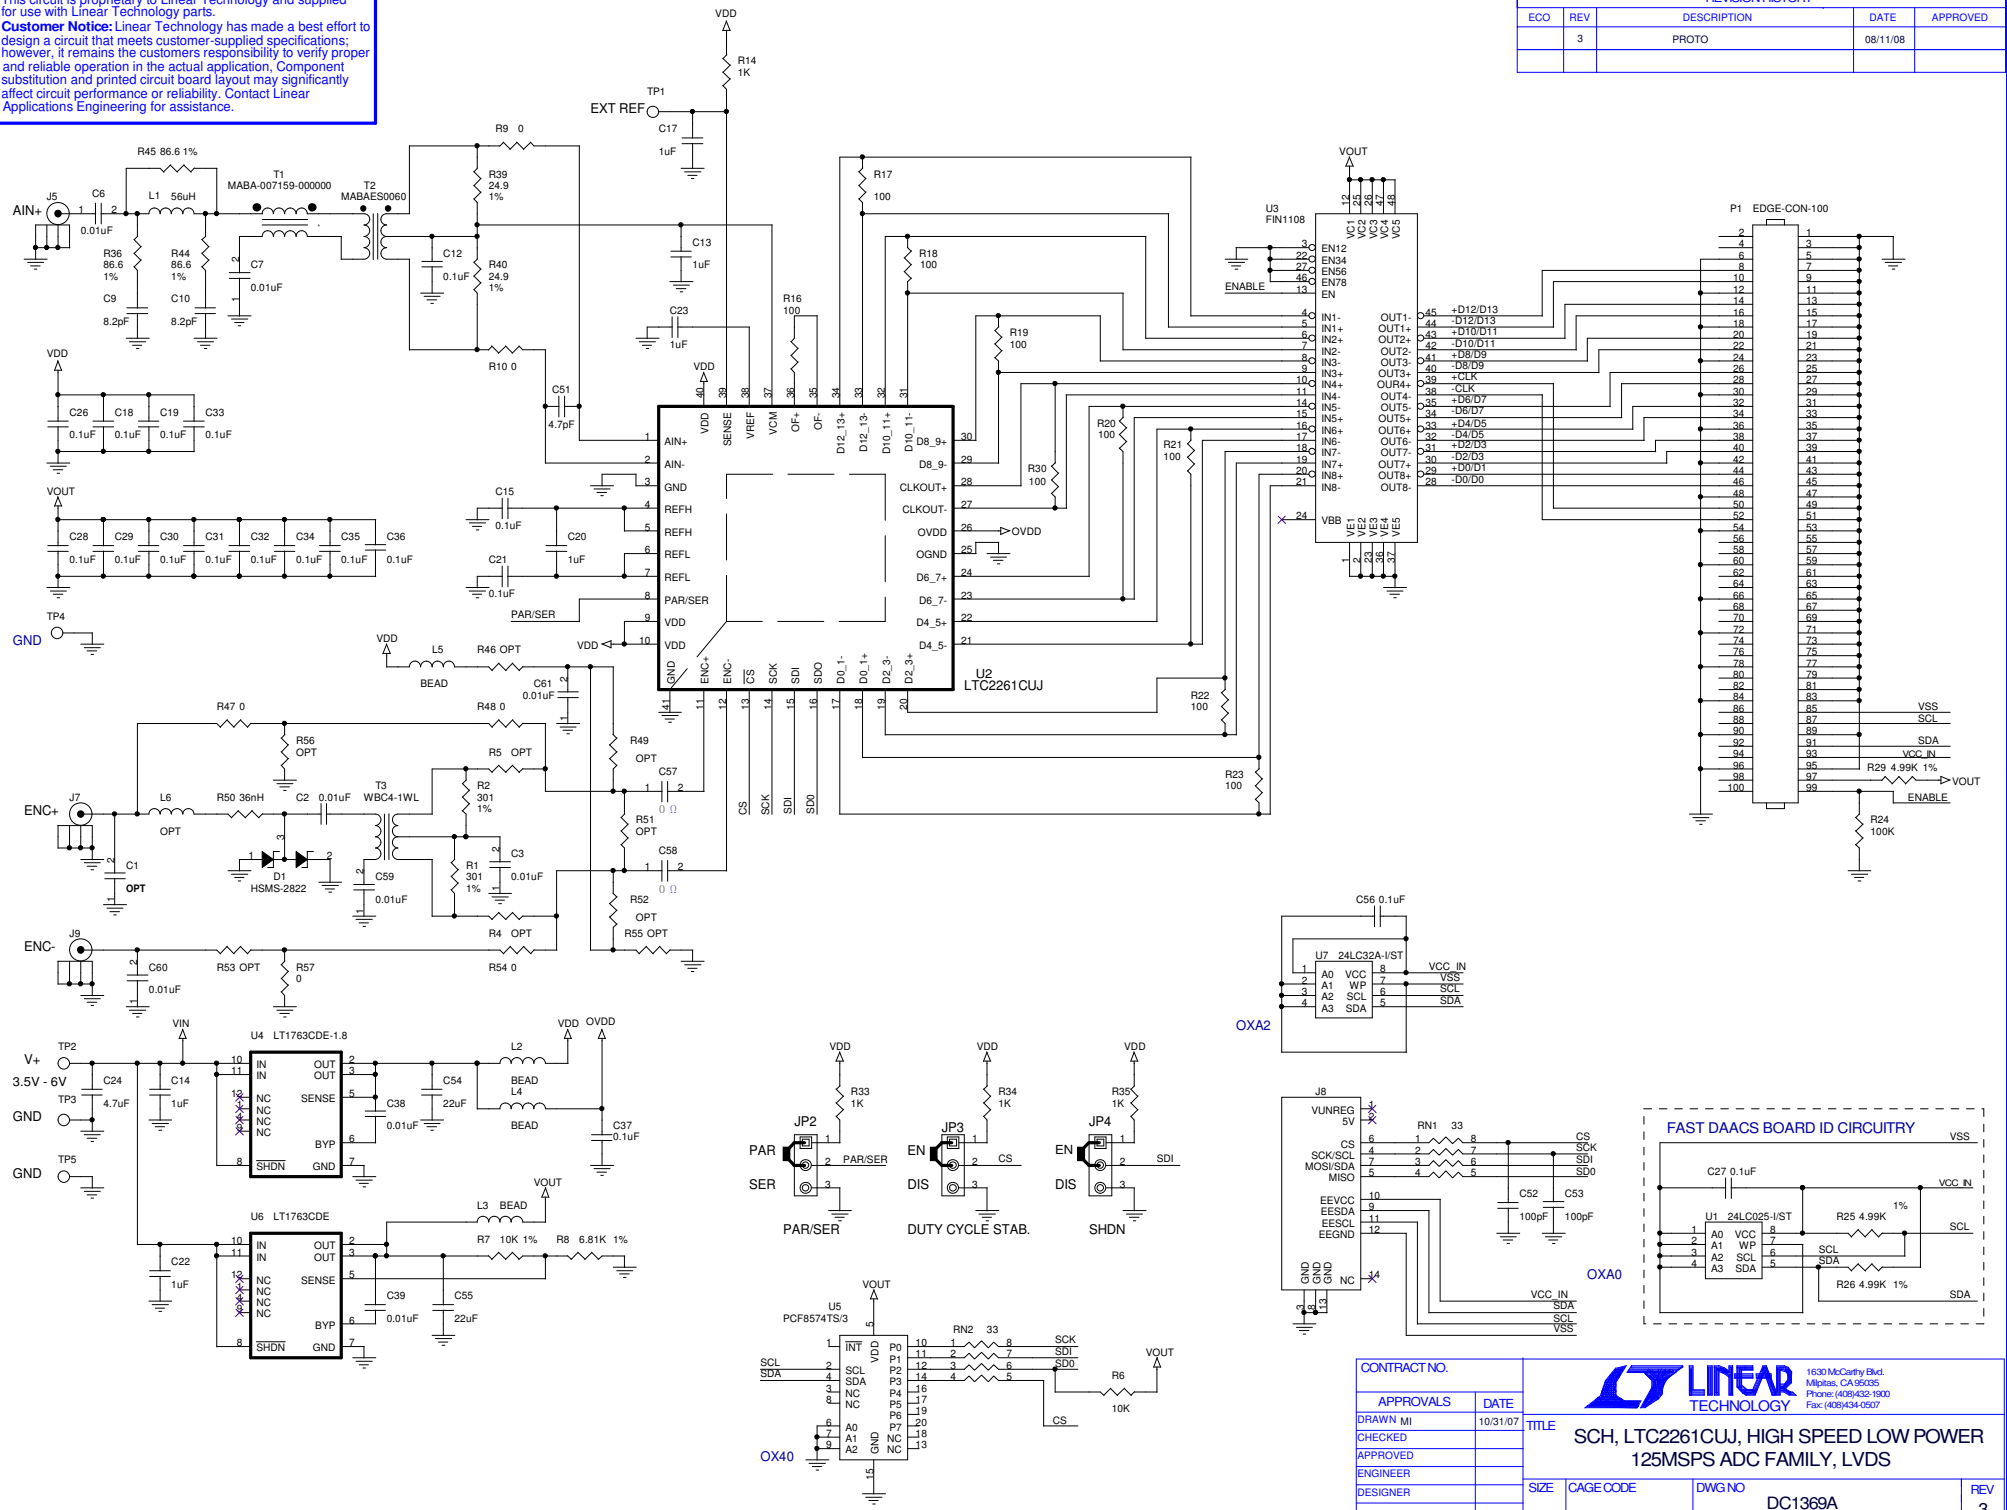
This circuit is proprietary to Linear Technology and supplied for use with Linear Technology parts.
Customer Notice: Linear Technology has made a best effort to design a circuit that meets customer-supplied specifications; however, it remains the customers responsibility to verify proper and reliable operation in the actual application. Component substitution and printed circuit board layout may significantly affect circuit performance or reliability. Contact Linear Applications Engineering for assistance.

| ECO | REV | DESCRIPTION | DATE | APPROVED |
|---|---|---|---|---|
| | 3 | PROTO | 08/11/08 | |

VDD
R14 1K
TP1
EXT REF
C17 1uF
R9 0
R45 86.6 1%
T1 MABA-007159-000000
T2 MABAES0060
R39 24.9 1%
AIN+
J5
C6 0.01uF
L1 56uH
R36 86.6 1%
R44 86.6 1%
C7 0.01uF
C12 0.1uF
R40 24.9 1%
C9 8.2pF
C10 8.2pF
R10 0
C13 1uF
C23 1uF
R17 100
R18 100
R16 100
R19 100
VDD
C26 0.1uF C18 0.1uF C19 0.1uF C33 0.1uF
VOUT
C28 0.1uF C29 0.1uF C30 0.1uF C31 0.1uF C32 0.1uF C34 0.1uF C35 0.1uF C36 0.1uF
TP4
GND
C51 4.7pF
C15 0.1uF
C20 1uF
C21 0.1uF
PAR/SER
VDD
L5 BEAD
R46 OPT
C61 0.01uF
AIN+ AIN- GND REFH REFH REFL REFL PAR/SER VDD VDD
VDD SENSE VREF VCM OF+ OF- D12_13+ D12_13- D10_11+ D10_11-
D8_9+ D8_9- CLKOUT+ CLKOUT- OVDD OGND D6_7+ D6_7- D4_5+ D4_5-
GND ENC+ ENC- CS SCK SDI SDO D0_1- D0_1+ D2_3- D2_3+
U2 LTC2261CUJ
OVDD
R20 100
R21 100
R30 100
R22 100
R23 100
U3 FIN1108
VOUT
ENABLE
EN12 EN34 EN56 EN78 EN
IN1- IN1+ IN2+ IN2- IN3- IN3+ IN4+ IN4- IN5- IN5+ IN6+ IN6- IN7- IN7+ IN8+ IN8-
VBB
OUT1- OUT1+ OUT2+ OUT2- OUT3- OUT3+ OUR4+ OUT4- OUT5- OUT5+ OUT6+ OUT6- OUT7- OUT7+ OUT8+ OUT8-
+D12/D13 -D12/D13 +D10/D11 -D10/D11 +D8/D9 -D8/D9 +CLK -CLK +D6/D7 -D6/D7 +D4/D5 -D4/D5 +D2/D3 -D2/D3 +D0/D1 -D0/D0
VC1 VC2 VC3 VC4 VC5
VE1 VE2 VE3 VE4 VE5
P1 EDGE-CON-100
VSS SCL SDA VCC_IN
R29 4.99K 1%
VOUT
ENABLE
R24 100K
R47 0
R48 0
R56 OPT
R49 OPT
R5 OPT
C57
R2 301 1%
ENC+
J7
L6 OPT
R50 36nH
C2 0.01uF
T3 WBC4-1WL
R51 OPT
C58
C1 OPT
D1 HSMS-2822
C59 0.01uF
R1 301 1%
C3 0.01uF
R52 OPT
R4 OPT
R55 OPT
ENC-
J9
C60 0.01uF
R53 OPT
R57 0
R54 0
CS SCK SDI SDO
C56 0.1uF
U7 24LC32A-I/ST
A0 A1 A2 A3 VCC WP SCL SDA
VCC_IN VSS SCL SDA
OXA2
V+ 3.5V - 6V
TP2
VIN
U4 LT1763CDE-1.8
C24 4.7uF
C14 1uF
IN IN NC NC NC NC SHDN OUT OUT SENSE BYP GND
C38 0.01uF
C54 22uF
L2 BEAD
L4 BEAD
VDD OVDD
C37 0.1uF
TP3 GND
TP5 GND
U6 LT1763CDE
C22 1uF
L3 BEAD
VOUT
R7 10K 1%
R8 6.81K 1%
C39 0.01uF
C55 22uF
VDD R33 1K JP2 PAR SER PAR/SER PAR/SER
VDD R34 1K JP3 EN DIS CS DUTY CYCLE STAB.
VDD R35 1K JP4 EN DIS SDI SHDN
J8
VUNREG 5V CS SCK/SCL MOSI/SDA MISO EEVCC EESDA EESCL EEGND GND GND GND NC
RN1 33
CS SCK SDI SDO
C52 100pF C53 100pF
VCC_IN SDA SCL VSS
FAST DAACS BOARD ID CIRCUITRY
VSS
C27 0.1uF
VCC_IN
U1 24LC025-I/ST
R25 4.99K 1%
SCL SDA
R26 4.99K 1%
SDA
OXA0
VOUT
U5 PCF8574TS/3
SCL SDA
INT SCL SDA NC NC A0 A1 A2 VDD GND P0 P1 P2 P3 P4 P5 P6 P7 NC NC
RN2 33
SCK SDI SDO
VOUT
R6 10K
CS
OX40
CONTRACT NO.
APPROVALS DATE
DRAWN MI 10/31/07
CHECKED
APPROVED
ENGINEER
DESIGNER
LINEAR TECHNOLOGY
1630 McCarthy Blvd. Milpitas, CA 95035 Phone: (408)432-1900 Fax: (408)434-0507
TITLE
SCH, LTC2261CUJ, HIGH SPEED LOW POWER 125MSPS ADC FAMILY, LVDS
SIZE CAGE CODE DWG NO DC1369A REV 3